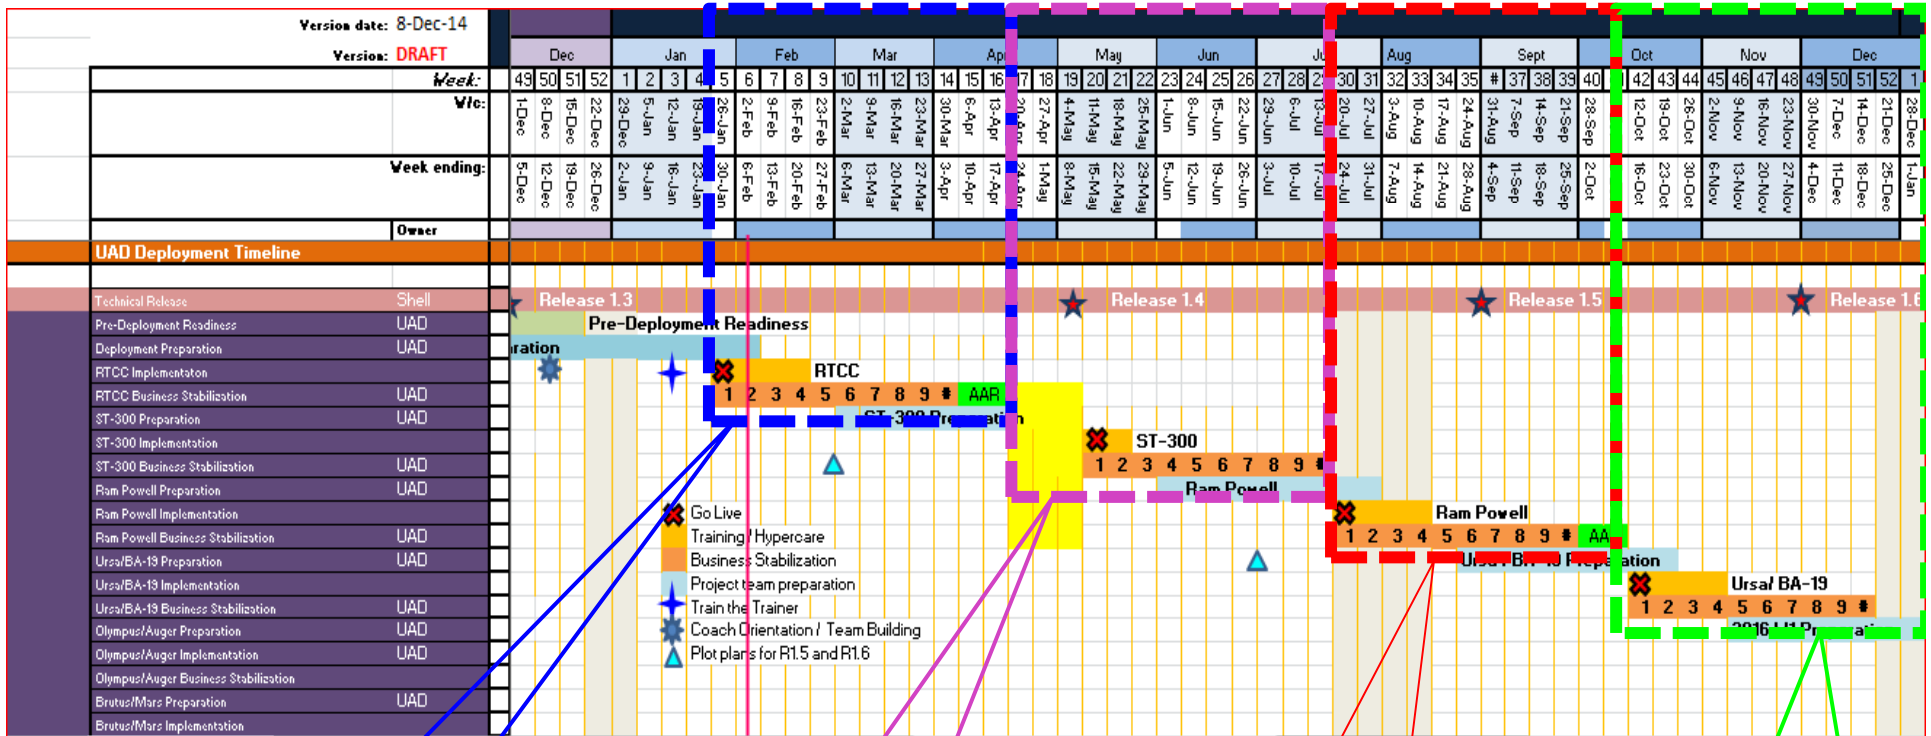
Version date: 8-Dec-14
Version: DRAFT

Dec Jan Feb Mar Apr May Jun Jul Aug Sept Oct Nov Dec

Week: 49 50 51 52 1 2 3 4 5 6 7 8 9 10 11 12 13 14 15 16 17 18 19 20 21 22 23 24 25 26 27 28 29 30 31 32 33 34 35 # 37 38 39 40 41 42 43 44 45 46 47 48 49 50 51 52 1

W/c: 1-Dec 8-Dec 15-Dec 22-Dec 29-Dec 5-Jan 12-Jan 19-Jan 26-Jan 2-Feb 9-Feb 16-Feb 23-Feb 2-Mar 9-Mar 16-Mar 23-Mar 30-Mar 6-Apr 13-Apr 20-Apr 27-Apr 4-May 11-May 18-May 25-May 1-Jun 8-Jun 15-Jun 22-Jun 29-Jun 6-Jul 13-Jul 20-Jul 27-Jul 3-Aug 10-Aug 17-Aug 24-Aug 31-Aug 7-Sep 14-Sep 21-Sep 28-Sep 5-Oct 12-Oct 19-Oct 26-Oct 2-Nov 9-Nov 16-Nov 23-Nov 30-Nov 7-Dec 14-Dec 21-Dec 28-Dec

Week ending: 5-Dec 12-Dec 19-Dec 26-Dec 2-Jan 9-Jan 16-Jan 23-Jan 30-Jan 6-Feb 13-Feb 20-Feb 27-Feb 6-Mar 13-Mar 20-Mar 27-Mar 3-Apr 10-Apr 17-Apr 24-Apr 1-May 8-May 15-May 22-May 29-May 5-Jun 12-Jun 19-Jun 26-Jun 3-Jul 10-Jul 17-Jul 24-Jul 31-Jul 7-Aug 14-Aug 21-Aug 28-Aug 4-Sep 11-Sep 18-Sep 25-Sep 2-Oct 9-Oct 16-Oct 23-Oct 30-Oct 6-Nov 13-Nov 20-Nov 27-Nov 4-Dec 11-Dec 18-Dec 25-Dec 1-Jan

Owner

UAD Deployment Timeline

| | |
|---|---|
| Technical Release | Shell |
| Pre-Deployment Readiness | UAD |
| Deployment Preparation | UAD |
| RTCC Implementaton | |
| RTCC Business Stabilization | UAD |
| ST-300 Preparation | UAD |
| ST-300 Implementation | |
| ST-300 Business Stabilization | UAD |
| Ram Powell Preparation | UAD |
| Ram Powell Implementation | |
| Ram Powell Business Stabilization | UAD |
| Ursa/BA-19 Preparation | UAD |
| Ursa/BA-19 Implementation | |
| Ursa/BA-19 Business Stabilization | UAD |
| Olympus/Auger Preparation | UAD |
| Olympus/Auger Implementation | UAD |
| Olympus/Auger Business Stabilization | |
| Brutus/Mars Preparation | UAD |
| Brutus/Mars Implementation | |

Release 1.3 Release 1.4 Release 1.5 Release 1.6
Pre-Deployment Readiness
ration
RTCC
1 2 3 4 5 6 7 8 9 # AAR
ST-300 Preparation
ST-300
1 2 3 4 5 6 7 8 9 #
Ram Powell
Ram Powell
1 2 3 4 5 6 7 8 9 # AA
Ursa/BA-19 Preparation
Ursa/ BA-19
1 2 3 4 5 6 7 8 9 #
2016 LL1 Preparation

Go Live
Training / Hypercare
Business Stabilization
Project team preparation
Train the Trainer
Coach Orientation / Team Building
Plot plans for R1.5 and R1.6